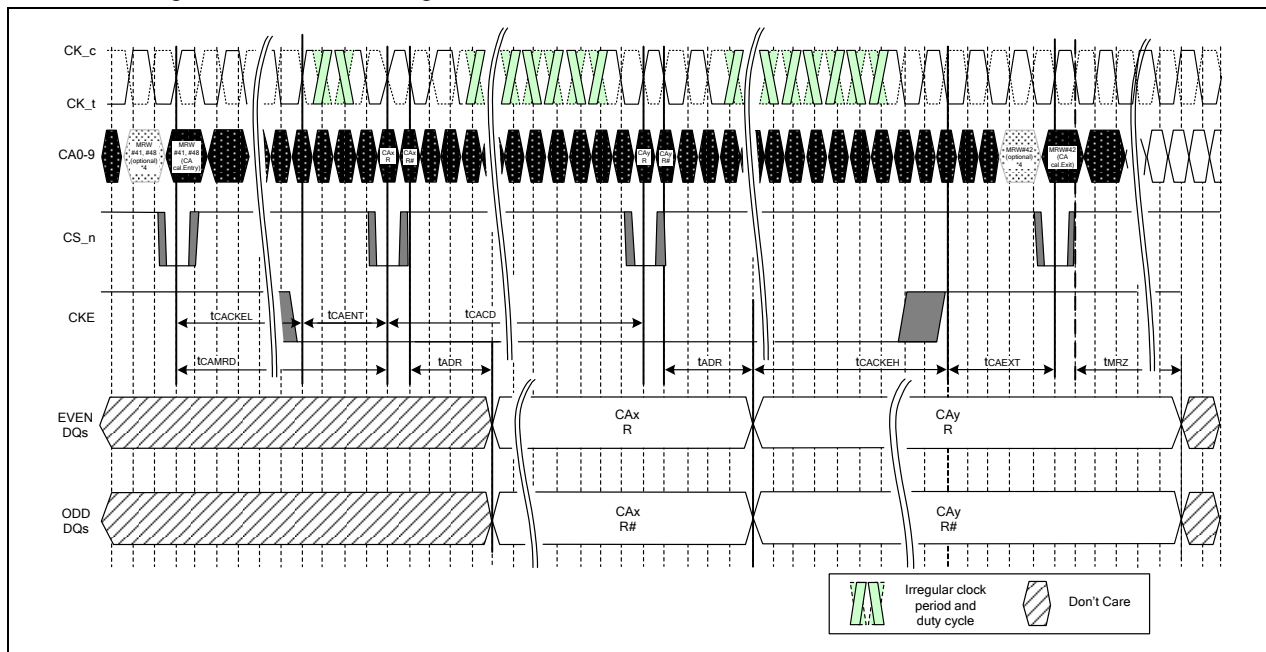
CK_c

CK_t

CA0-9

MRW #41, #48 (optional) *4

MRW #41, #48 (CA cal.Entry)

CAx R

CAx R#

CAy R

CAy R#

MRW#42 (optional) *4

MRW#42 (CA cal.Exit)

CS_n

CKE

tCACKEL

tCAENT

tCACD

tCAMRD

tADR

tADR

tCACKEH

tCAEXT

tMRZ

EVEN DQs

CAx R

CAy R

ODD DQs

CAx R#

CAy R#

Irregular clock period and duty cycle

Don't Care